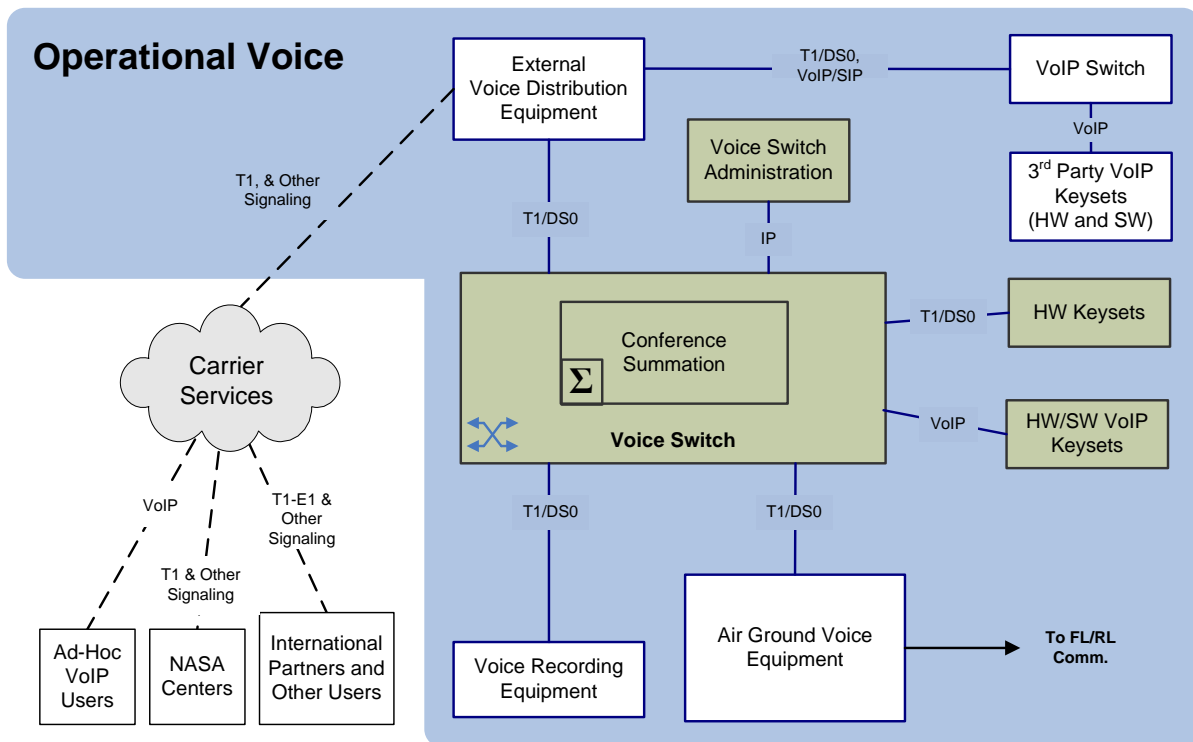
Operational Voice

External Voice Distribution Equipment

T1/DS0, VoIP/SIP

VoIP Switch

VoIP

3$^{rd}$ Party VoIP Keysets (HW and SW)

Voice Switch Administration

T1, & Other Signaling

T1/DS0

IP

Conference Summation

$\Sigma$

Voice Switch

T1/DS0

HW Keysets

VoIP

HW/SW VoIP Keysets

Carrier Services

VoIP

T1 & Other Signaling

T1-E1 & Other Signaling

T1/DS0

T1/DS0

Ad-Hoc VoIP Users

NASA Centers

International Partners and Other Users

Voice Recording Equipment

Air Ground Voice Equipment

To FL/RL Comm.